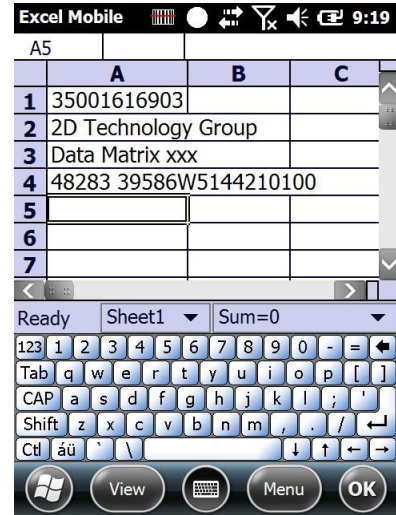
Excel Mobile 9:19

A5

| | A | B | C |
|---|---|---|---|
| 1 | 35001616903 | | |
| 2 | 2D Technology Group | | |
| 3 | Data Matrix xxx | | |
| 4 | 48283 39586W5144210100 | | |
| 5 | | | |
| 6 | | | |
| 7 | | | |

Ready Sheet1 Sum=0

123 1 2 3 4 5 6 7 8 9 0 - =
Tab q w e r t y u i o p [ ]
CAP a s d f g h j k l ; '
Shift z x c v b n m , . /
Ctl áü ` \

View Menu OK